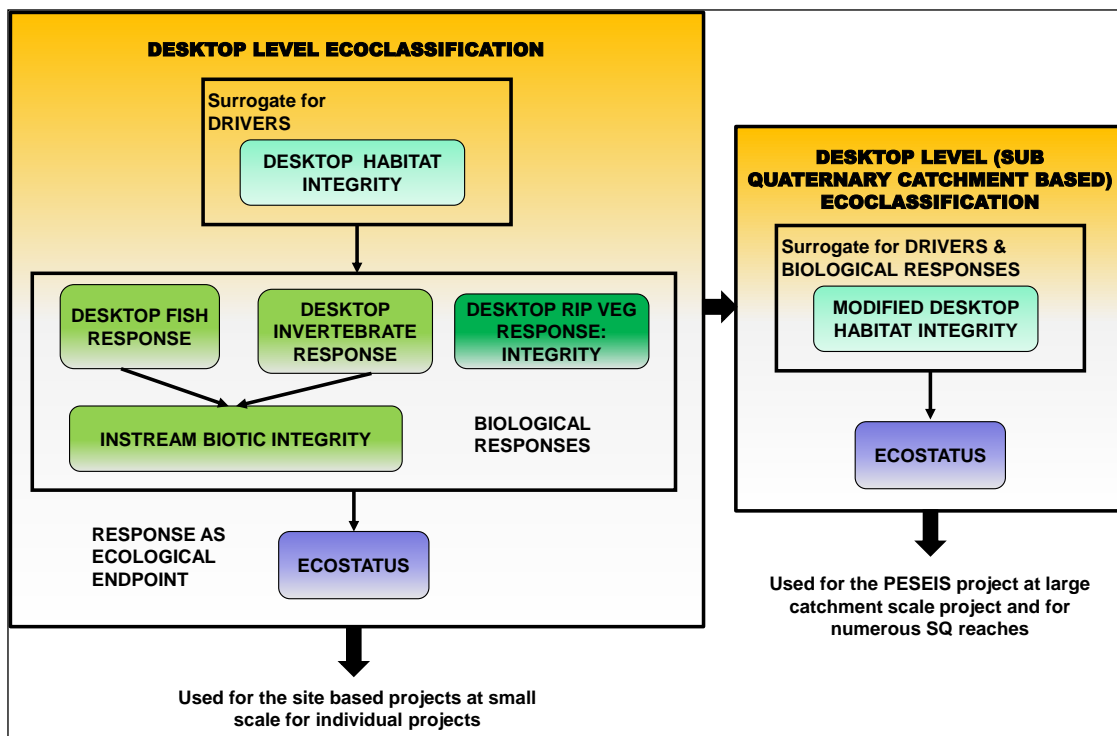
DESKTOP LEVEL ECOCLASSIFICATION

Surrogate for DRIVERS

DESKTOP HABITAT INTEGRITY

DESKTOP FISH RESPONSE

DESKTOP INVERTEBRATE RESPONSE

DESKTOP RIP VEG RESPONSE: INTEGRITY

INSTREAM BIOTIC INTEGRITY

BIOLOGICAL RESPONSES

RESPONSE AS ECOLOGICAL ENDPOINT

ECOSTATUS

Used for the site based projects at small scale for individual projects

DESKTOP LEVEL (SUB QUATERNARY CATCHMENT BASED) ECOCLASSIFICATION

Surrogate for DRIVERS & BIOLOGICAL RESPONSES

MODIFIED DESKTOP HABITAT INTEGRITY

ECOSTATUS

Used for the PESEIS project at large catchment scale project and for numerous SQ reaches